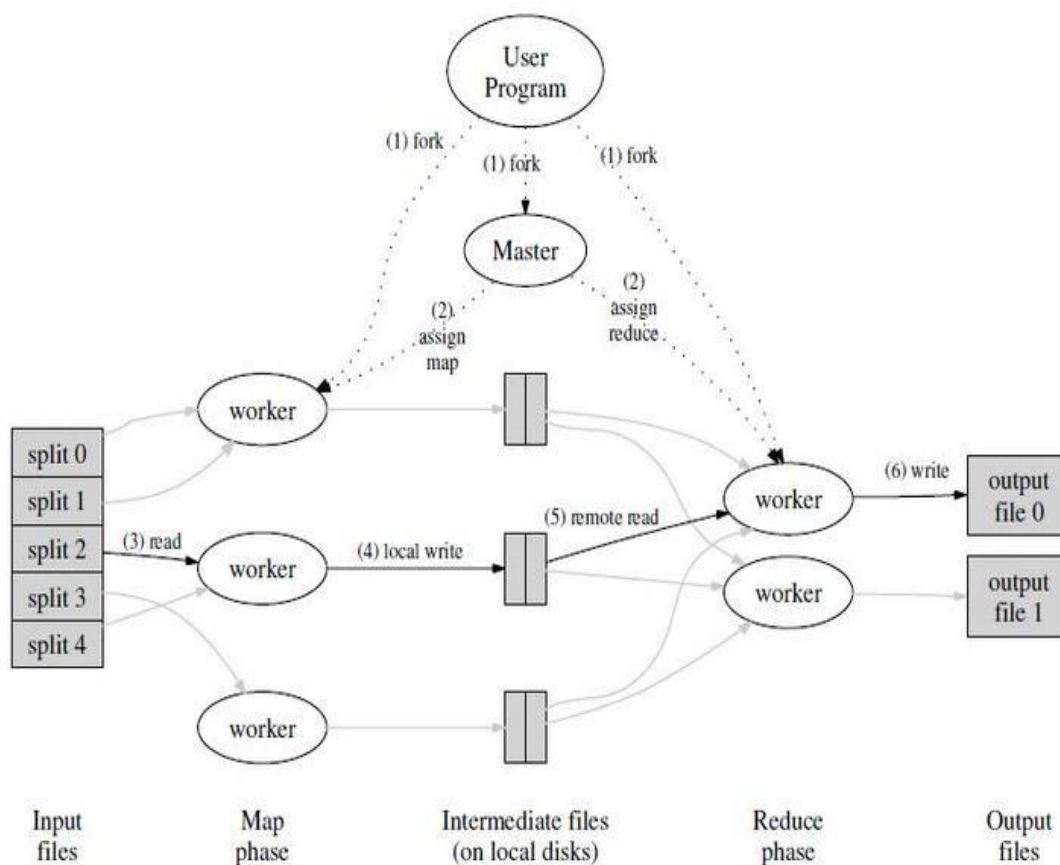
User Program

(1) fork

(1) fork

(1) fork

Master

(2) assign map

(2) assign reduce

worker

split 0
split 1
split 2
split 3
split 4

(3) read

worker

(4) local write

(5) remote read

worker

(6) write

output file 0

worker

output file 1

worker

Input files

Map phase

Intermediate files (on local disks)

Reduce phase

Output files